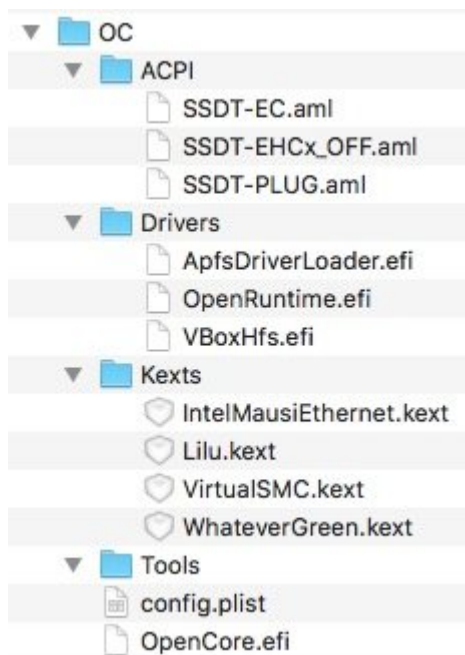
OC
ACPI
SSDT-EC.aml
SSDT-EHCx_OFF.aml
SSDT-PLUG.aml
Drivers
ApfsDriverLoader.efi
OpenRuntime.efi
VBoxHfs.efi
Kexts
IntelMausiEthernet.kext
Lilu.kext
VirtualSMC.kext
WhateverGreen.kext
Tools
config.plist
OpenCore.efi